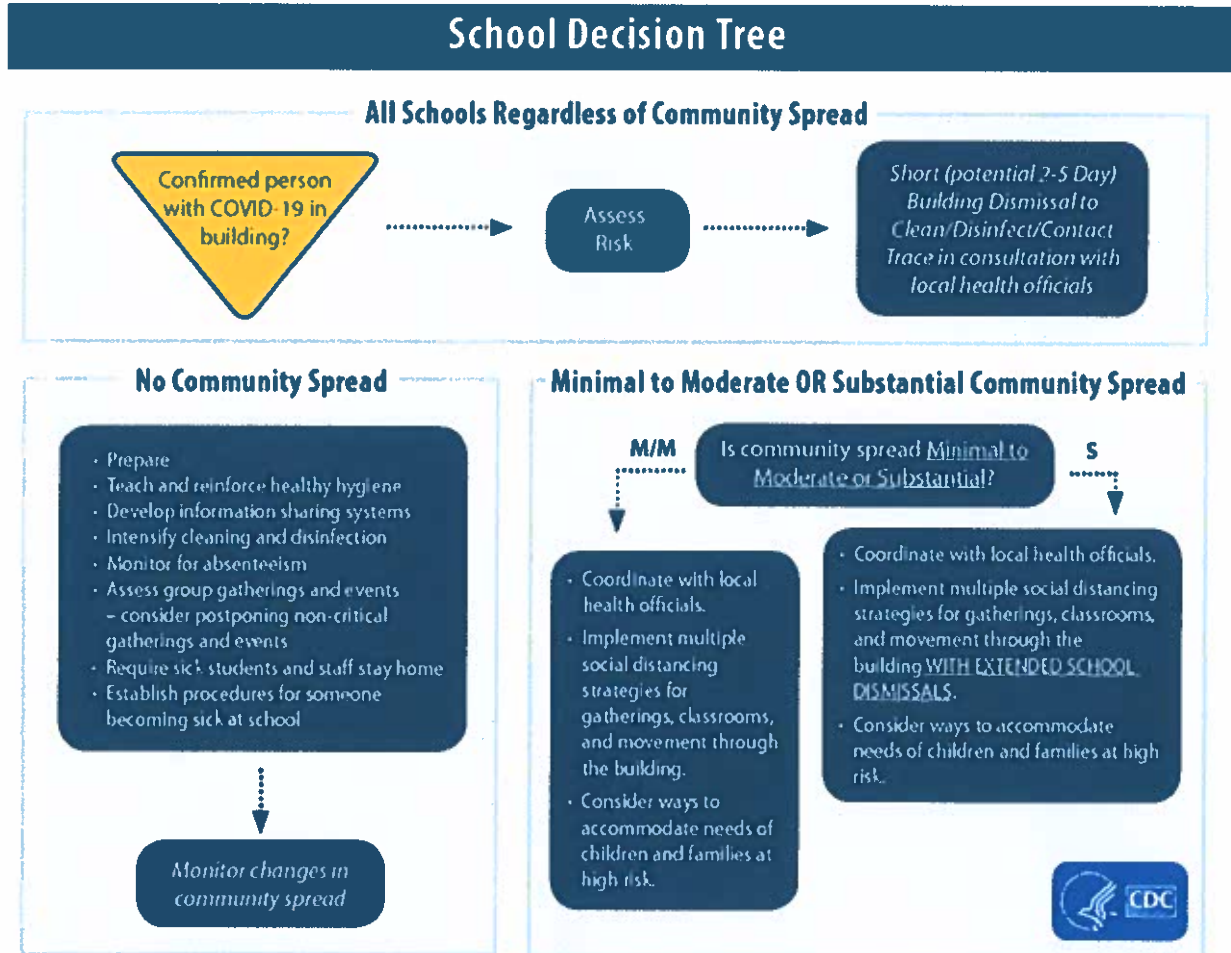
School Decision Tree

All Schools Regardless of Community Spread

Confirmed person with COVID-19 in building?

Assess Risk

Short (potential 2-5 Day) Building Dismissal to Clean/Disinfect/Contact Trace in consultation with local health officials

No Community Spread

- Prepare
- Teach and reinforce healthy hygiene
- Develop information sharing systems
- Intensify cleaning and disinfection
- Monitor for absenteeism
- Assess group gatherings and events – consider postponing non-critical gatherings and events
- Require sick students and staff stay home
- Establish procedures for someone becoming sick at school

Monitor changes in community spread

Minimal to Moderate OR Substantial Community Spread

M/M

Is community spread Minimal to Moderate or Substantial?

S

- Coordinate with local health officials.
- Implement multiple social distancing strategies for gatherings, classrooms, and movement through the building.
- Consider ways to accommodate needs of children and families at high risk.

- Coordinate with local health officials.
- Implement multiple social distancing strategies for gatherings, classrooms, and movement through the building WITH EXTENDED SCHOOL DISMISSALS.
- Consider ways to accommodate needs of children and families at high risk.

CDC